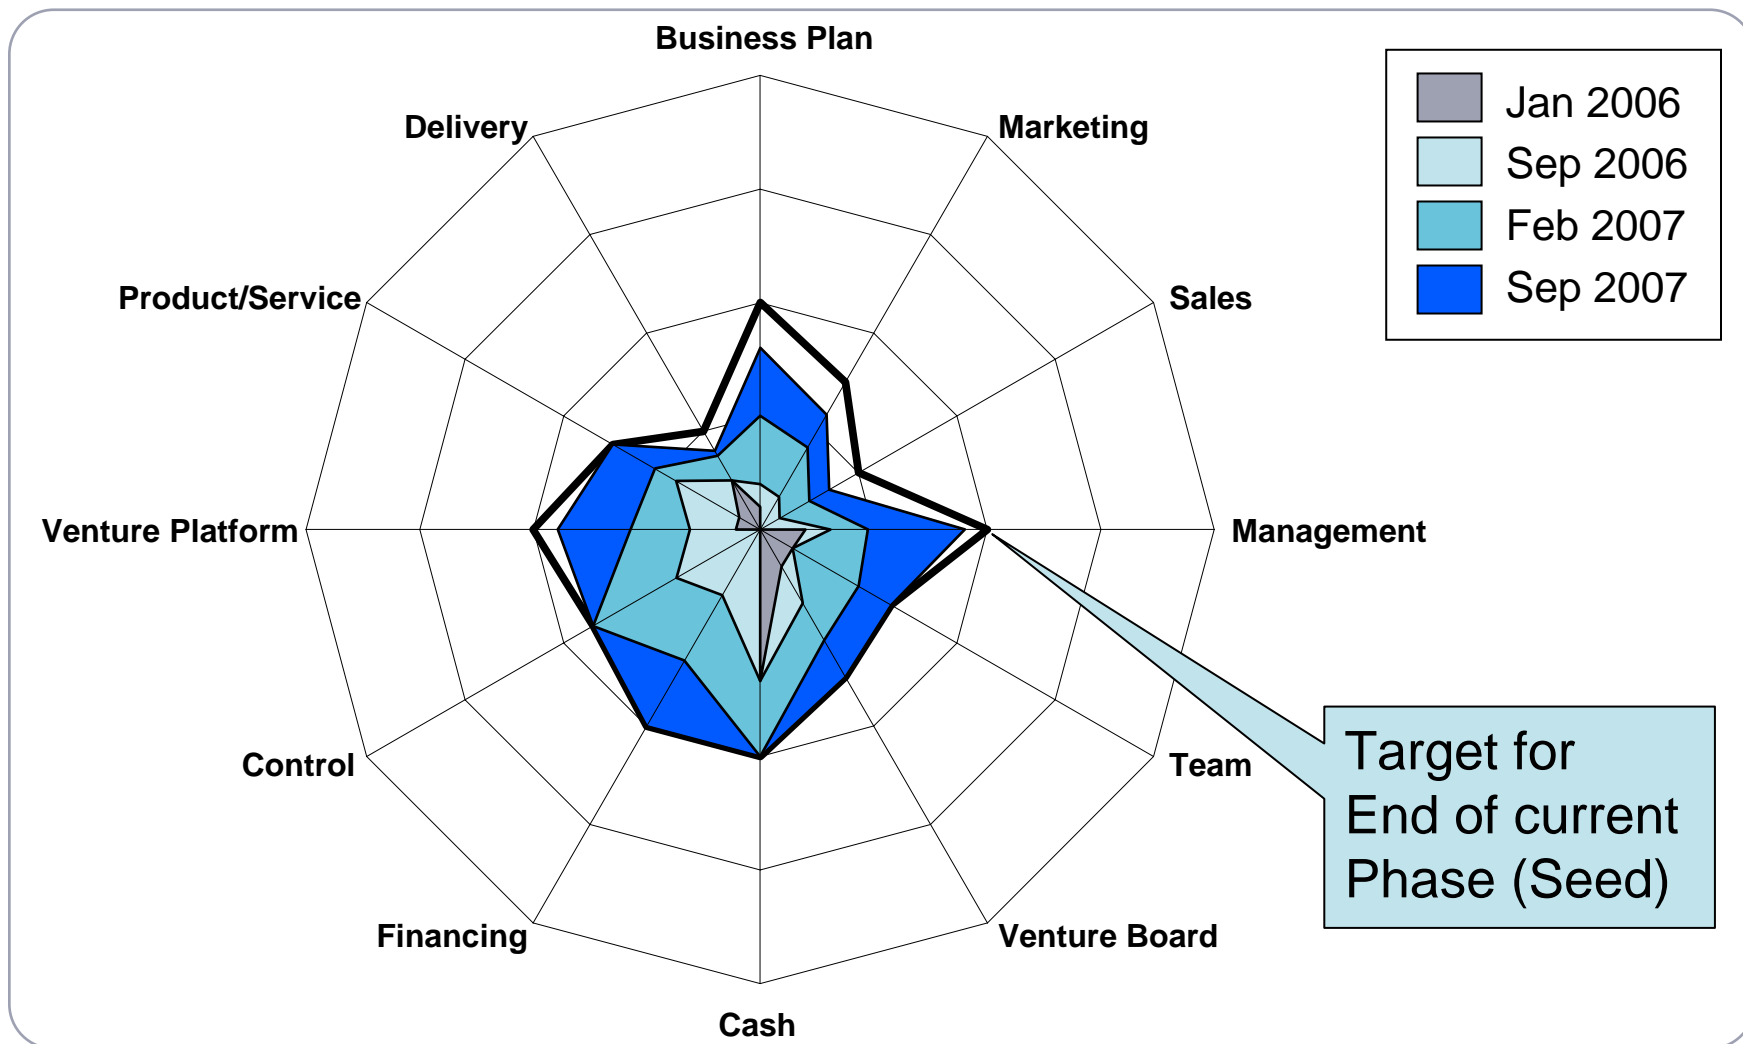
Business Plan

Marketing

Sales

Management

Team

Venture Board

Cash

Financing

Control

Venture Platform

Product/Service

Delivery

Jan 2006
Sep 2006
Feb 2007
Sep 2007

Target for End of current Phase (Seed)